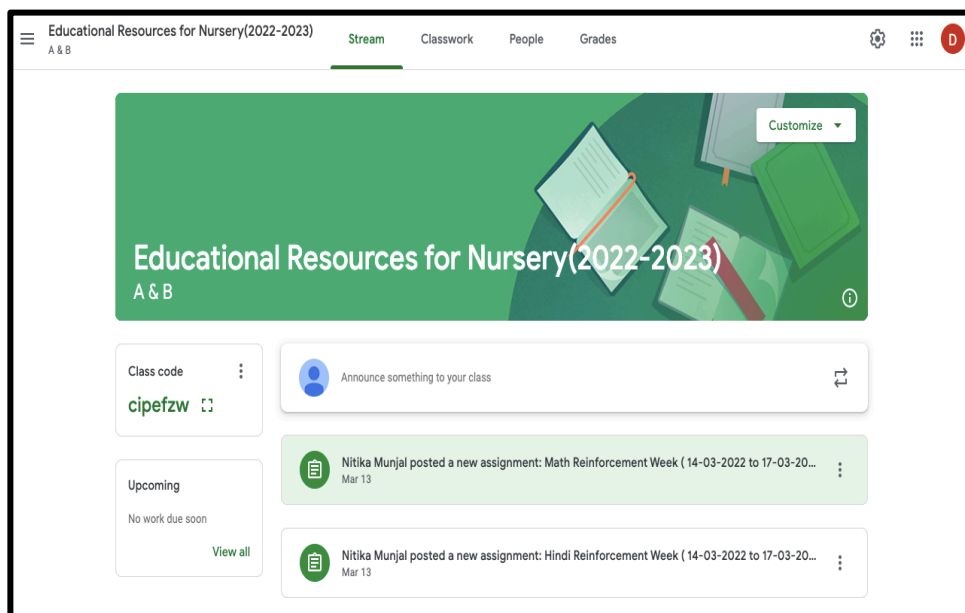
Educational Resources for Nursery(2022-2023)
A & B

Stream Classwork People Grades

D

Customize

Educational Resources for Nursery(2022-2023)
A & B

Class code
cipefzw

Announce something to your class

Nitika Munjal posted a new assignment: Math Reinforcement Week ( 14-03-2022 to 17-03-20...
Mar 13

Upcoming
No work due soon
View all

Nitika Munjal posted a new assignment: Hindi Reinforcement Week ( 14-03-2022 to 17-03-20...
Mar 13